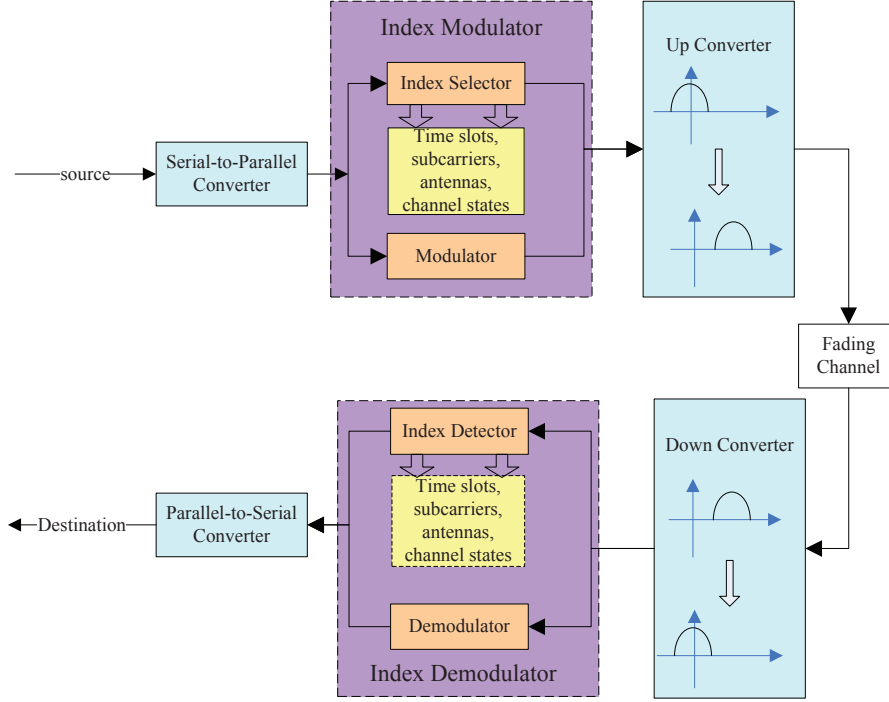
Index Modulator

Index Selector

Time slots, subcarriers, antennas, channel states

Modulator

source

Serial-to-Parallel Converter

Up Converter

Fading Channel

Index Detector

Time slots, subcarriers, antennas, channel states

Demodulator

Index Demodulator

Destination

Parallel-to-Serial Converter

Down Converter